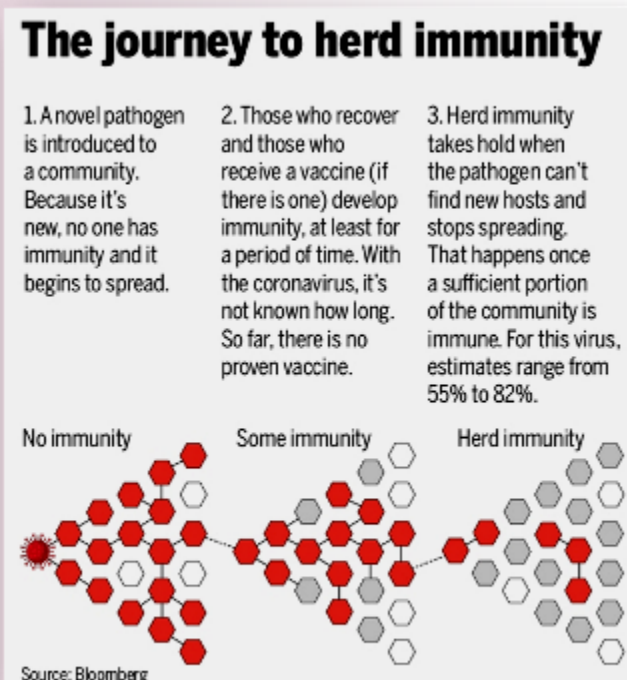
The journey to herd immunity

1. A novel pathogen is introduced to a community. Because it's new, no one has immunity and it begins to spread.

2. Those who recover and those who receive a vaccine (if there is one) develop immunity, at least for a period of time. With the coronavirus, it's not known how long. So far, there is no proven vaccine.

3. Herd immunity takes hold when the pathogen can't find new hosts and stops spreading. That happens once a sufficient portion of the community is immune. For this virus, estimates range from 55% to 82%.

No immunity

Some immunity

Herd immunity

Source: Bloomberg